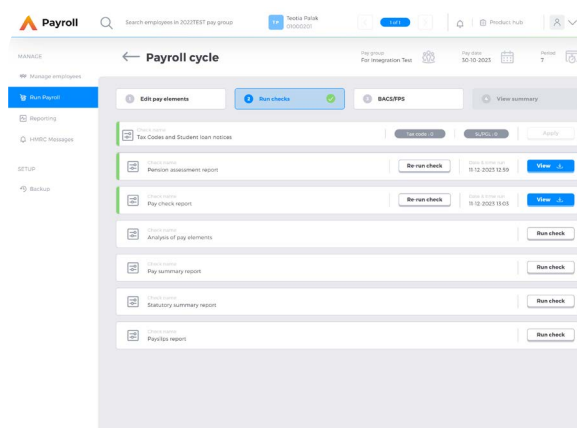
Payroll

Search employees in 2022TEST pay group

TP Teoba Patak 01000201

1 of 1

Product hub

MANAGE

Manage employees

Run Payroll

Reporting

HMRC Messages

SETUP

Backup

← Payroll cycle

Pay group For Integration Test

Pay date 30-10-2023

Period 7

1 Edit pay elements

2 Run checks

3 BACS/FPS

4 View summary

Check name
Tax Codes and Student loan notices

Tax code : 0

SL/PGL : 0

Apply

Check name
Pension assessment report

Re-run check

Date & time run
11-12-2023 12:59

View

Check name
Pay check report

Re-run check

Date & time run
11-12-2023 13:03

View

Check name
Analysis of pay elements

Run check

Check name
Pay summary report

Run check

Check name
Statutory summary report

Run check

Check name
Payslips report

Run check